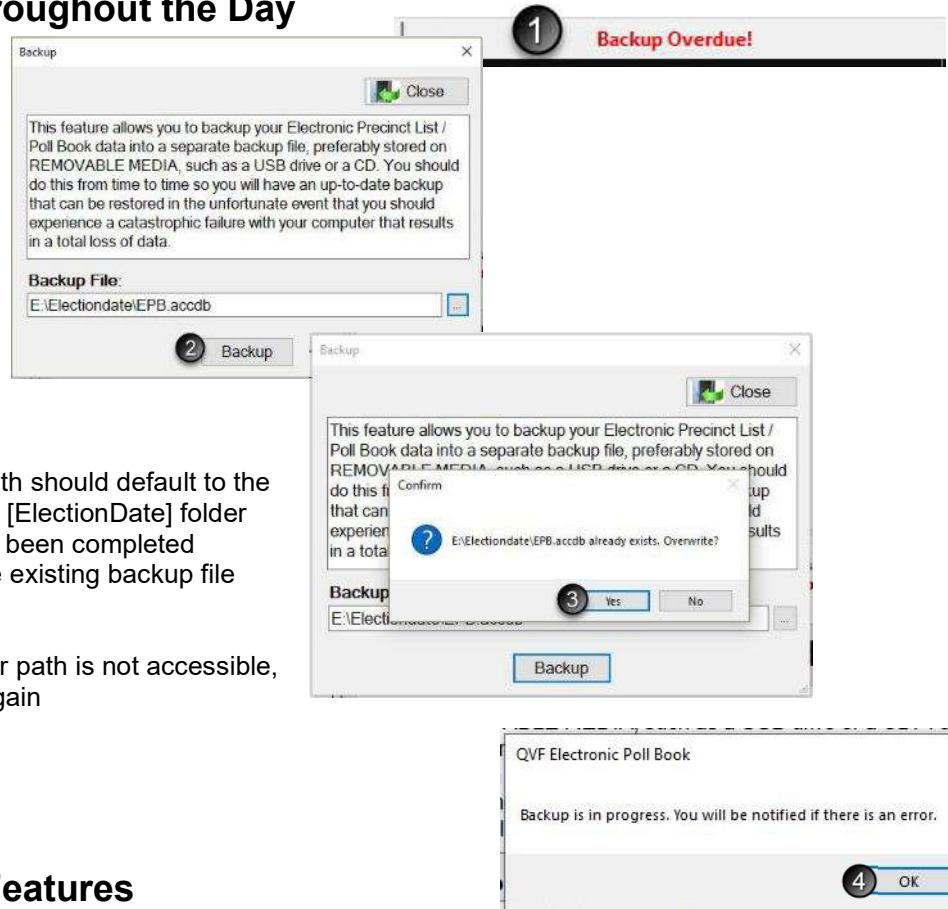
oughout the Day

1 Backup Overdue!

Backup

Close

This feature allows you to backup your Electronic Precinct List / Poll Book data into a separate backup file, preferably stored on REMOVABLE MEDIA, such as a USB drive or a CD. You should do this from time to time so you will have an up-to-date backup that can be restored in the unfortunate event that you should experience a catastrophic failure with your computer that results in a total loss of data.

Backup File:

E:\Electiondate\EPB.accdb

2 Backup

Backup

Close

This feature allows you to backup your Electronic Precinct List / Poll Book data into a separate backup file, preferably stored on REMOV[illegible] do this f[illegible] that can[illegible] experien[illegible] in a tota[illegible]

Confirm

E:\Electiondate\EPB.accdb already exists. Overwrite?

3 Yes No

Backup

E:\Electi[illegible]

Backup

th should default to the [ElectionDate] folder been completed existing backup file

r path is not accessible, gain

QVF Electronic Poll Book

Backup is in progress. You will be notified if there is an error.

4 OK

eatures